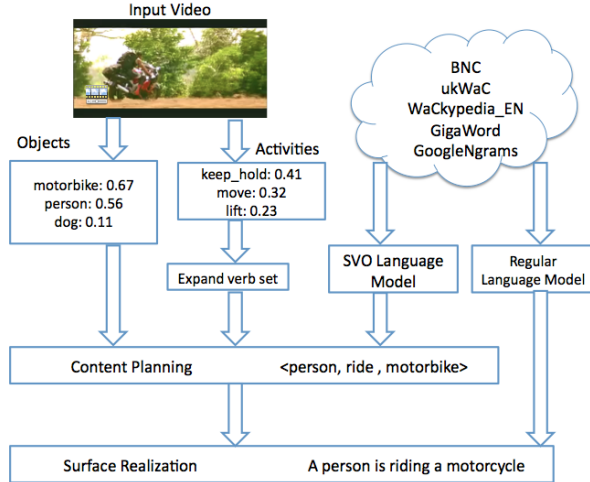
Input Video

Objects

motorbike: 0.67
person: 0.56
dog: 0.11

Activities

keep_hold: 0.41
move: 0.32
lift: 0.23

Expand verb set

BNC
ukWaC
WaCkypedia_EN
GigaWord
GoogleNgrams

SVO Language Model

Regular Language Model

Content Planning <person, ride , motorbike>

Surface Realization A person is riding a motorcycle